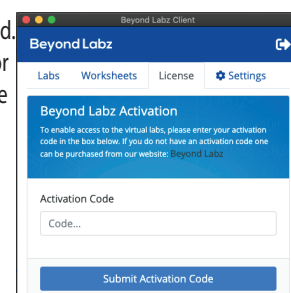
d.
or
e

Beyond Labz Client

Beyond Labz

Labs Worksheets License Settings

Beyond Labz Activation

To enable access to the virtual labs, please enter your activation code in the box below. If you do not have an activation code one can be purchased from our website: Beyond Labz

Activation Code

Code...

Submit Activation Code